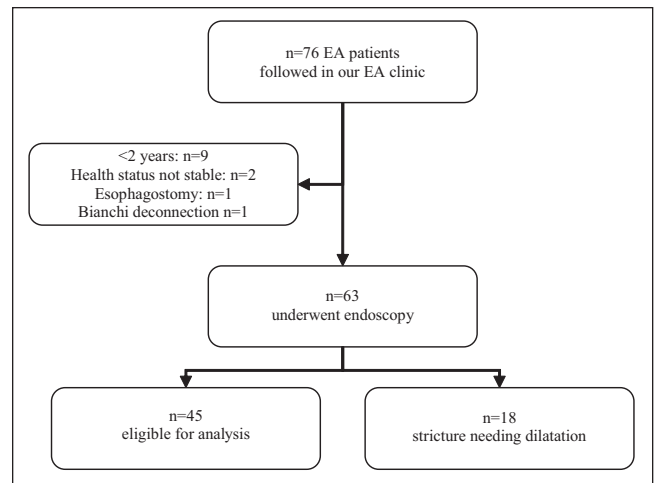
n=76 EA patients
followed in our EA clinic

<2 years: n=9
Health status not stable: n=2
Esophagostomy: n=1
Bianchi deconnection n=1

n=63
underwent endoscopy

n=45
eligible for analysis

n=18
stricture needing dilatation